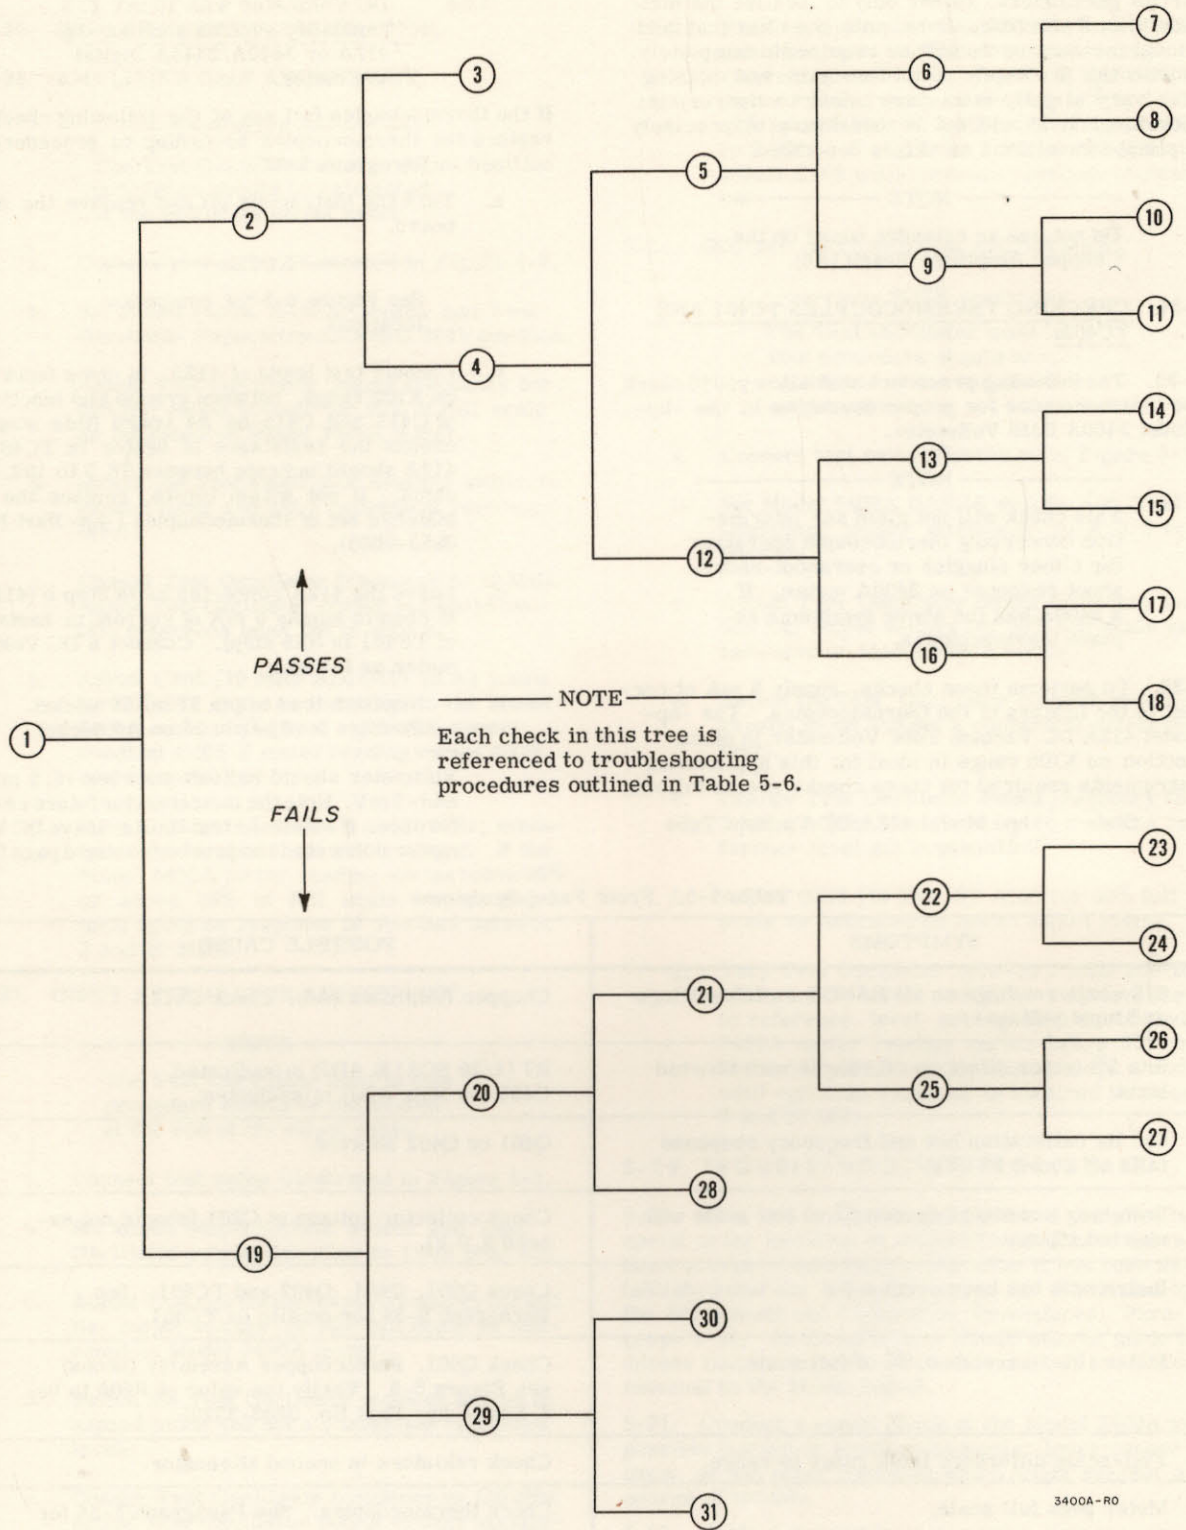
7
3
6
8
2
5
10
9
11
4
14
13
15
12
17
PASSES
16
NOTE
18
1
Each check in this tree is referenced to troubleshooting procedures outlined in Table 5-6.
FAILS
23
22
24
21
26
20
25
27
28
19
30
29
31
3400A-R0